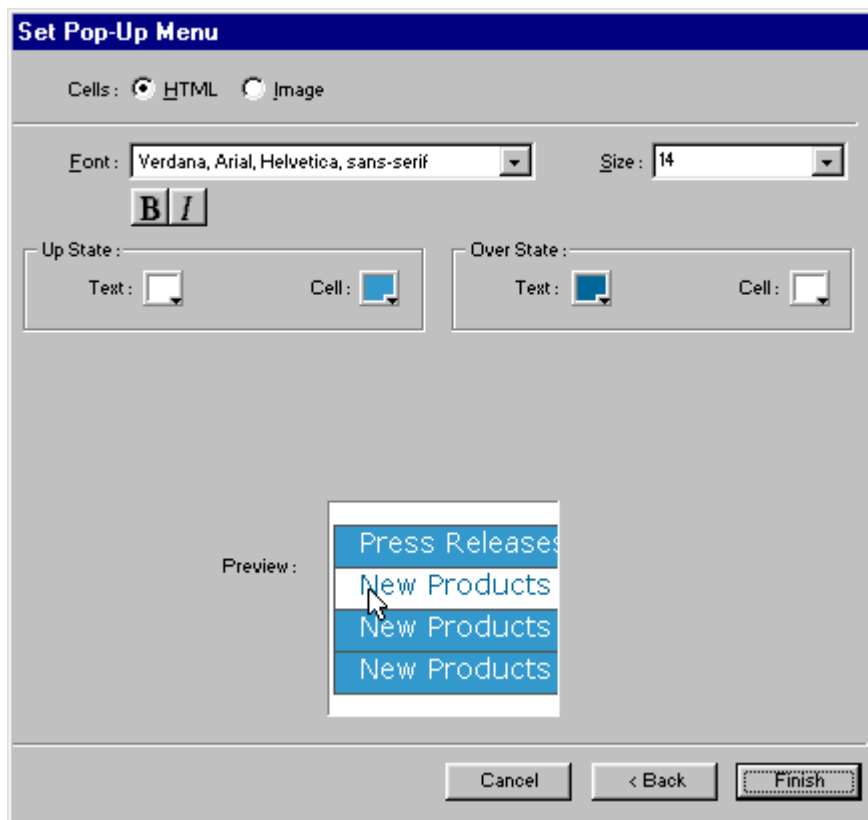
Set Pop-Up Menu

Cells : HTML Image

Font : Verdana, Arial, Helvetica, sans-serif

Size : 14

B I

Up State :

Text :

Cell :

Over State :

Text :

Cell :

Preview :

Press Releases

New Products

New Products

New Products

Cancel

< Back

Finish